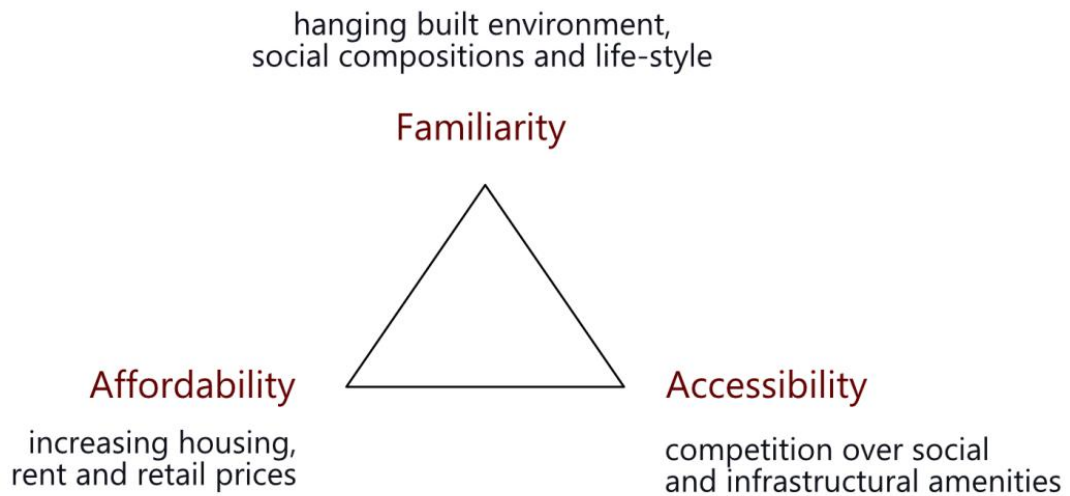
hanging built environment, social compositions and life-style

Familiarity

Affordability

increasing housing, rent and retail prices

Accessibility

competition over social and infrastructural amenities